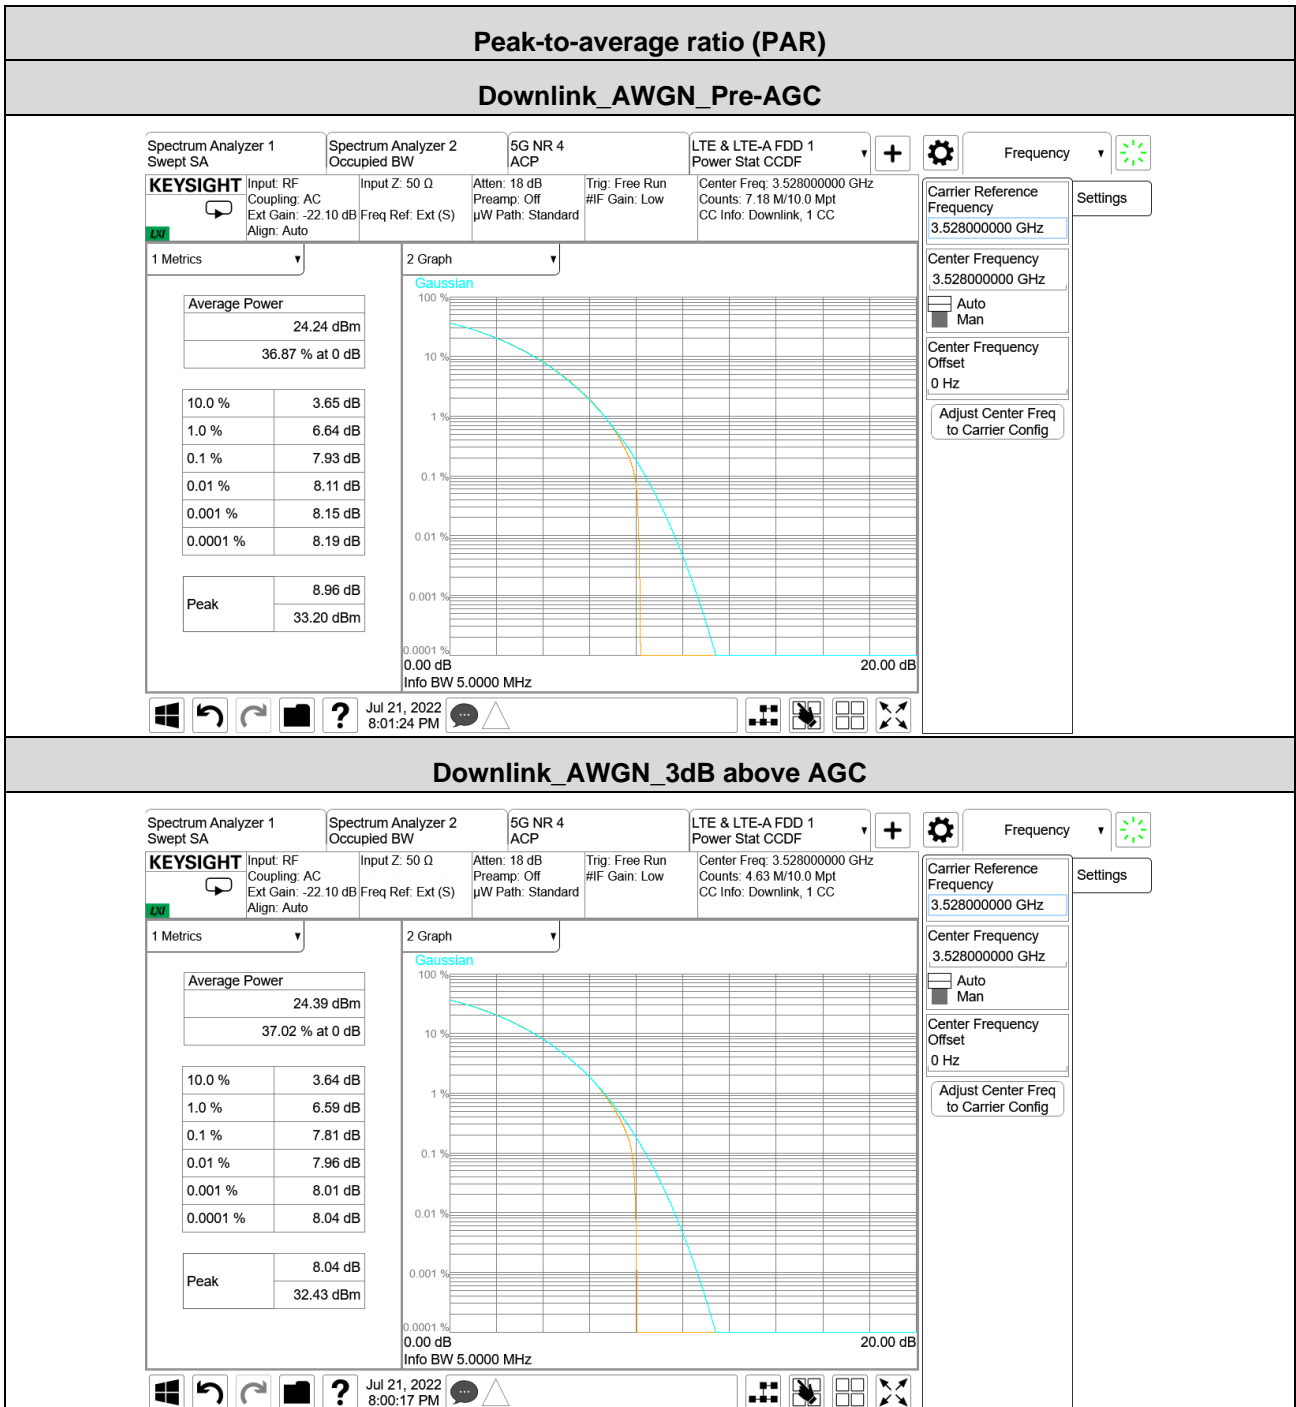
Peak-to-average ratio (PAR)

Downlink_AWGN_Pre-AGC

Spectrum Analyzer 1
Swept SA

Spectrum Analyzer 2
Occupied BW

5G NR 4
ACP

LTE & LTE-A FDD 1
Power Stat CCDF

Frequency

KEYSIGHT

LXI

Input: RF
Coupling: AC
Ext Gain: -22.10 dB
Align: Auto

Input Z: 50 Ω
Freq Ref: Ext (S)

Atten: 18 dB
Preamp: Off
µW Path: Standard

Trig: Free Run
#IF Gain: Low

Center Freq: 3.528000000 GHz
Counts: 7.18 M/10.0 Mpt
CC Info: Downlink, 1 CC

Carrier Reference Frequency
3.528000000 GHz

Settings

1 Metrics

2 Graph

Gaussian

| Average Power | |
|---|---|
| | 24.24 dBm |
| | 36.87 % at 0 dB |

| | |
|---|---|
| 10.0 % | 3.65 dB |
| 1.0 % | 6.64 dB |
| 0.1 % | 7.93 dB |
| 0.01 % | 8.11 dB |
| 0.001 % | 8.15 dB |
| 0.0001 % | 8.19 dB |

| | |
|---|---|
| Peak | 8.96 dB |
| | 33.20 dBm |

100 %
10 %
1 %
0.1 %
0.01 %
0.001 %
0.0001 %
0.00 dB
20.00 dB
Info BW 5.0000 MHz

Center Frequency
3.528000000 GHz
Auto
Man

Center Frequency Offset
0 Hz

Adjust Center Freq to Carrier Config

Jul 21, 2022
8:01:24 PM

Downlink_AWGN_3dB above AGC

Spectrum Analyzer 1
Swept SA

Spectrum Analyzer 2
Occupied BW

5G NR 4
ACP

LTE & LTE-A FDD 1
Power Stat CCDF

Frequency

KEYSIGHT

LXI

Input: RF
Coupling: AC
Ext Gain: -22.10 dB
Align: Auto

Input Z: 50 Ω
Freq Ref: Ext (S)

Atten: 18 dB
Preamp: Off
µW Path: Standard

Trig: Free Run
#IF Gain: Low

Center Freq: 3.528000000 GHz
Counts: 4.63 M/10.0 Mpt
CC Info: Downlink, 1 CC

Carrier Reference Frequency
3.528000000 GHz

Settings

1 Metrics

2 Graph

Gaussian

| Average Power | |
|---|---|
| | 24.39 dBm |
| | 37.02 % at 0 dB |

| | |
|---|---|
| 10.0 % | 3.64 dB |
| 1.0 % | 6.59 dB |
| 0.1 % | 7.81 dB |
| 0.01 % | 7.96 dB |
| 0.001 % | 8.01 dB |
| 0.0001 % | 8.04 dB |

| | |
|---|---|
| Peak | 8.04 dB |
| | 32.43 dBm |

100 %
10 %
1 %
0.1 %
0.01 %
0.001 %
0.0001 %
0.00 dB
20.00 dB
Info BW 5.0000 MHz

Center Frequency
3.528000000 GHz
Auto
Man

Center Frequency Offset
0 Hz

Adjust Center Freq to Carrier Config

Jul 21, 2022
8:00:17 PM